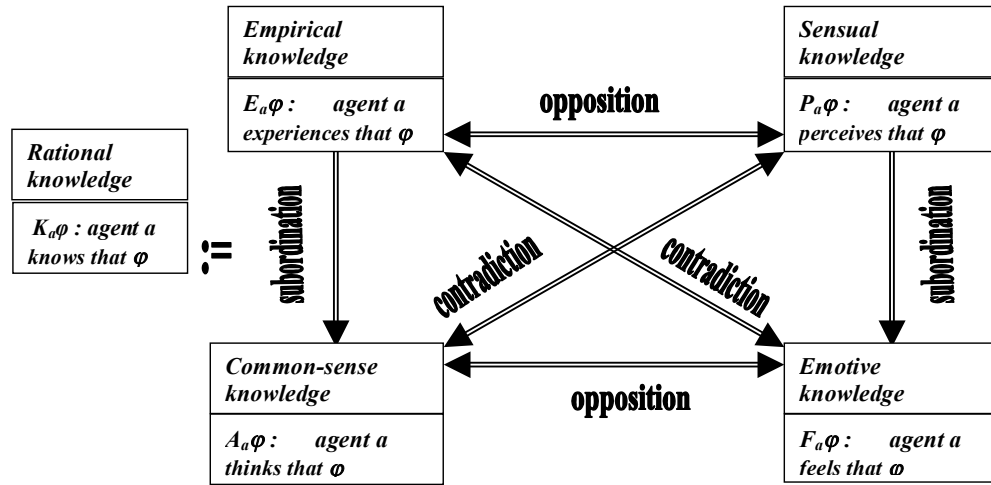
Empirical knowledge

$E_a\varphi$ : agent a experiences that $\varphi$

opposition

Sensual knowledge

$P_a\varphi$ : agent a perceives that $\varphi$

Rational knowledge

$K_a\varphi$ : agent a knows that $\varphi$

:=

subordination

contradiction

contradiction

subordination

Common-sense knowledge

$A_a\varphi$ : agent a thinks that $\varphi$

opposition

Emotive knowledge

$F_a\varphi$ : agent a feels that $\varphi$